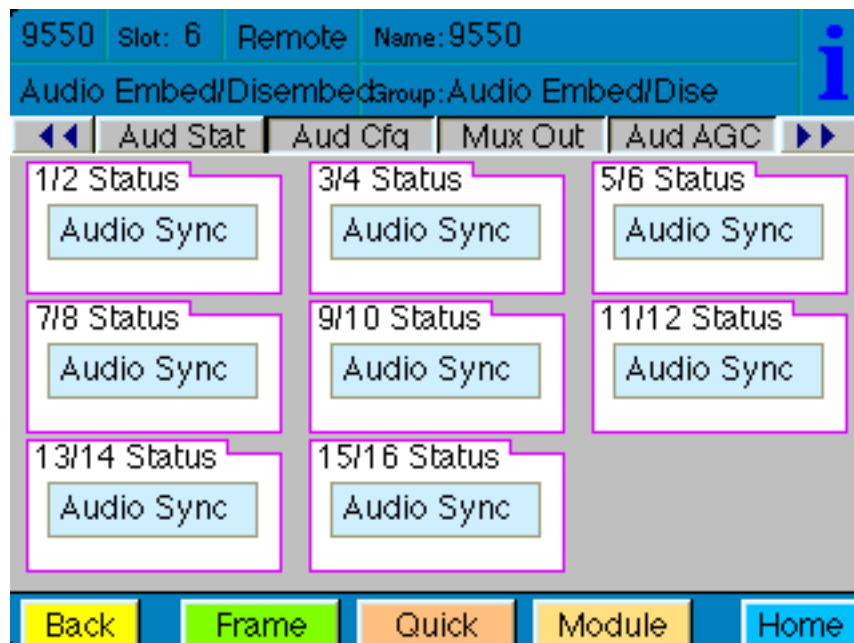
9550 | Slot: 6 | Remote | Name: 9550

Audio Embed/Disembed Group: Audio Embed/Dise

i

◀◀ | Aud Stat | Aud Cfg | Mux Out | Aud AGC | ▶▶

1/2 Status
Audio Sync

3/4 Status
Audio Sync

5/6 Status
Audio Sync

7/8 Status
Audio Sync

9/10 Status
Audio Sync

11/12 Status
Audio Sync

13/14 Status
Audio Sync

15/16 Status
Audio Sync

Back | Frame | Quick | Module | Home